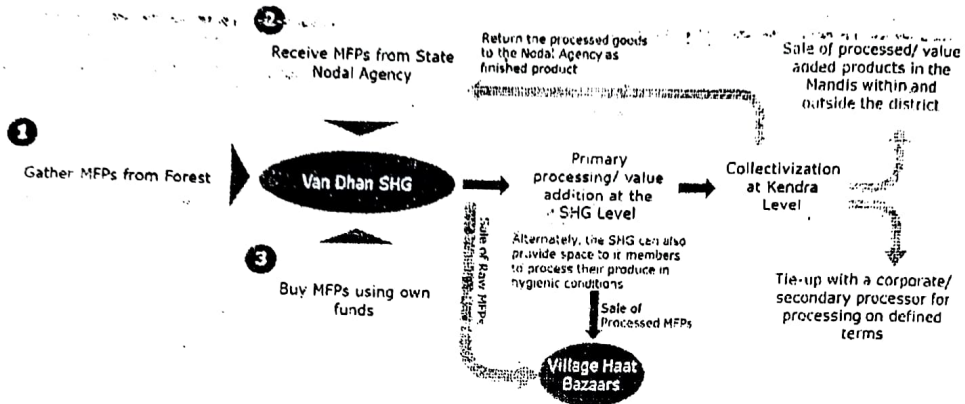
2

Receive MFPs from State Nodal Agency

Return the processed goods to the Nodal Agency as finished product

Sale of processed/ value added products in the Mandis within and outside the district

1

Gather MFPs from Forest

Van Dhan SHG

Primary processing/ value addition at the SHG Level

Collectivization at Kendra Level

Sale of Raw MFPs

Alternately, the SHG can also provide space to it members to process their produce in hygienic conditions

3

Buy MFPs using own funds

Sale of Processed MFPs

Tie-up with a corporate/ secondary processor for processing on defined terms

Village Haat Bazaars